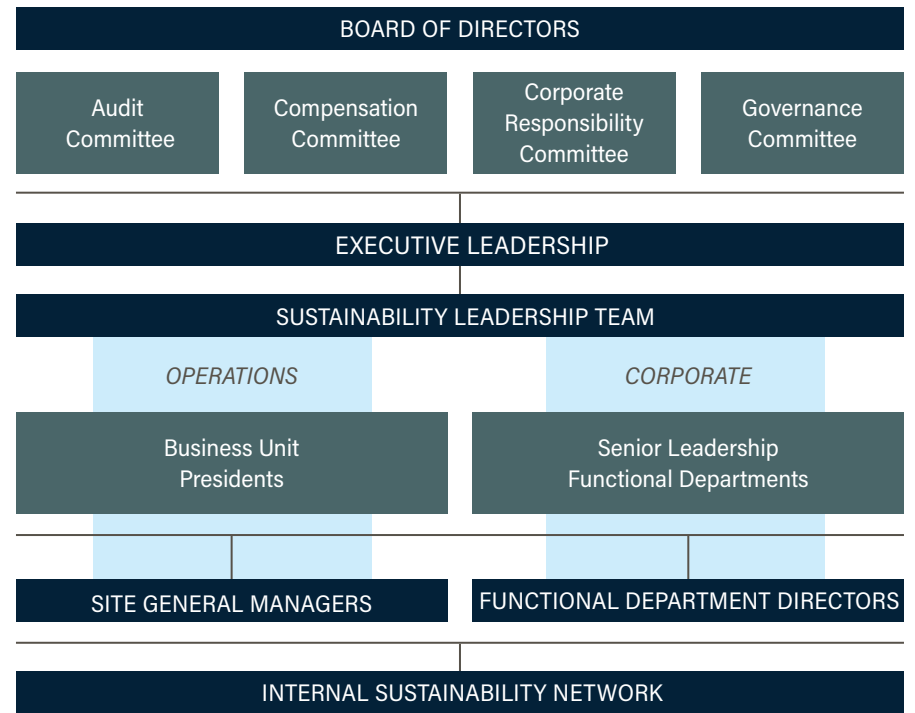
BOARD OF DIRECTORS

Audit Committee

Compensation Committee

Corporate Responsibility Committee

Governance Committee

EXECUTIVE LEADERSHIP

SUSTAINABILITY LEADERSHIP TEAM

OPERATIONS

CORPORATE

Business Unit Presidents

Senior Leadership Functional Departments

SITE GENERAL MANAGERS

FUNCTIONAL DEPARTMENT DIRECTORS

INTERNAL SUSTAINABILITY NETWORK